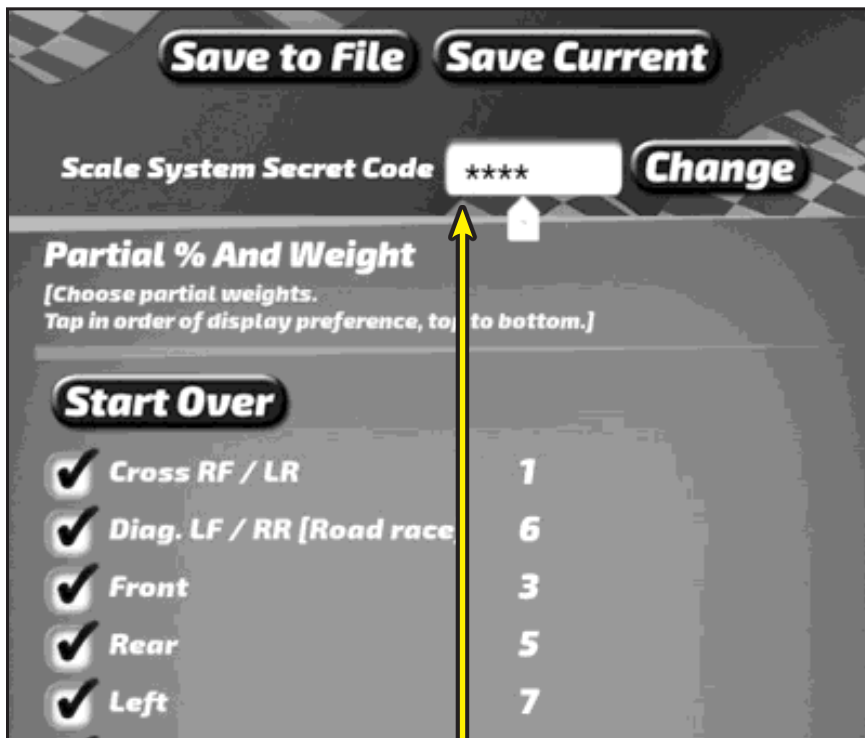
Save to File Save Current

Scale System Secret Code **** Change

Partial % And Weight

[Choose partial weights. Tap in order of display preference, to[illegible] to bottom.]

Start Over

Cross RF / LR 1

Diag. LF / RR [Road race 6

Front 3

Rear 5

Left 7